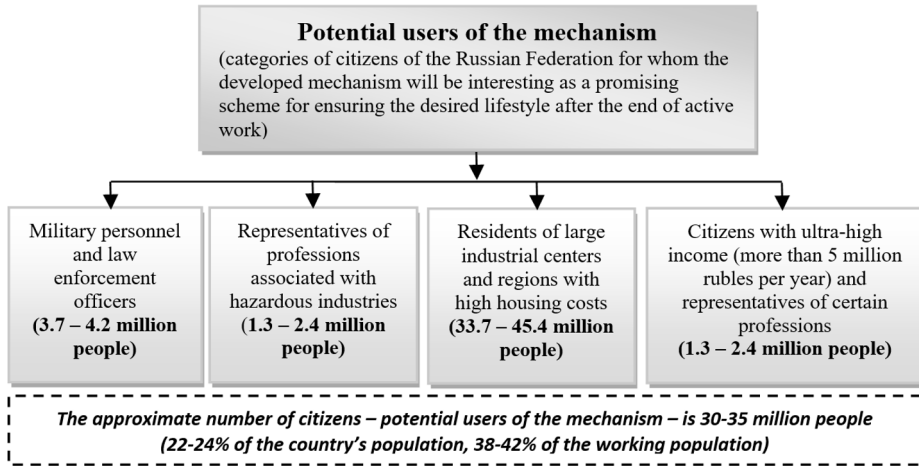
**Potential users of the mechanism**
(categories of citizens of the Russian Federation for whom the developed mechanism will be interesting as a promising scheme for ensuring the desired lifestyle after the end of active work)

Military personnel and law enforcement officers
**(3.7 – 4.2 million people)**

Representatives of professions associated with hazardous industries
**(1.3 – 2.4 million people)**

Residents of large industrial centers and regions with high housing costs
**(33.7 – 45.4 million people)**

Citizens with ultra-high income (more than 5 million rubles per year) and representatives of certain professions
**(1.3 – 2.4 million people)**

*The approximate number of citizens – potential users of the mechanism – is 30-35 million people (22-24% of the country's population, 38-42% of the working population)*